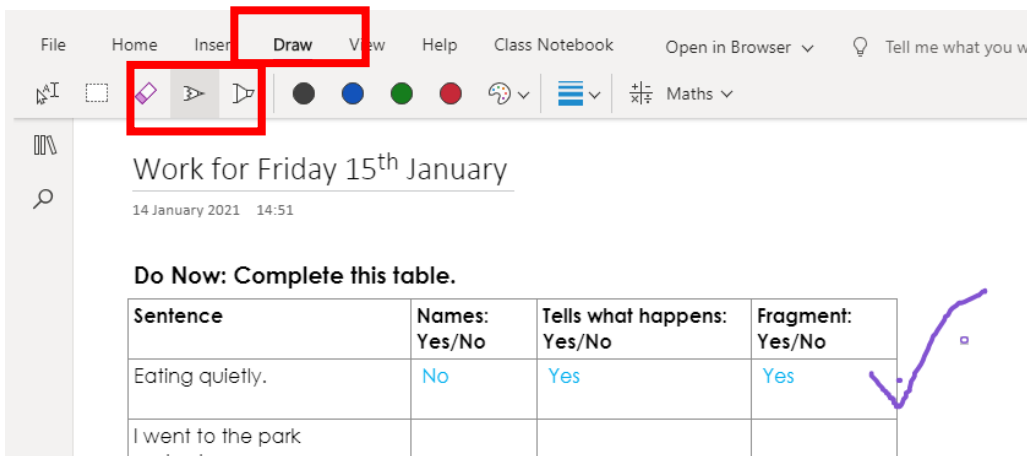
File Home Inser Draw View Help Class Notebook Open in Browser Tell me what you w

Maths

Work for Friday 15th January

14 January 2021 14:51

Do Now: Complete this table.

| Sentence | Names: Yes/No | Tells what happens: Yes/No | Fragment: Yes/No |
|---|---|---|---|
| Eating quietly. | No | Yes | Yes |
| I went to the park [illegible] | | | |